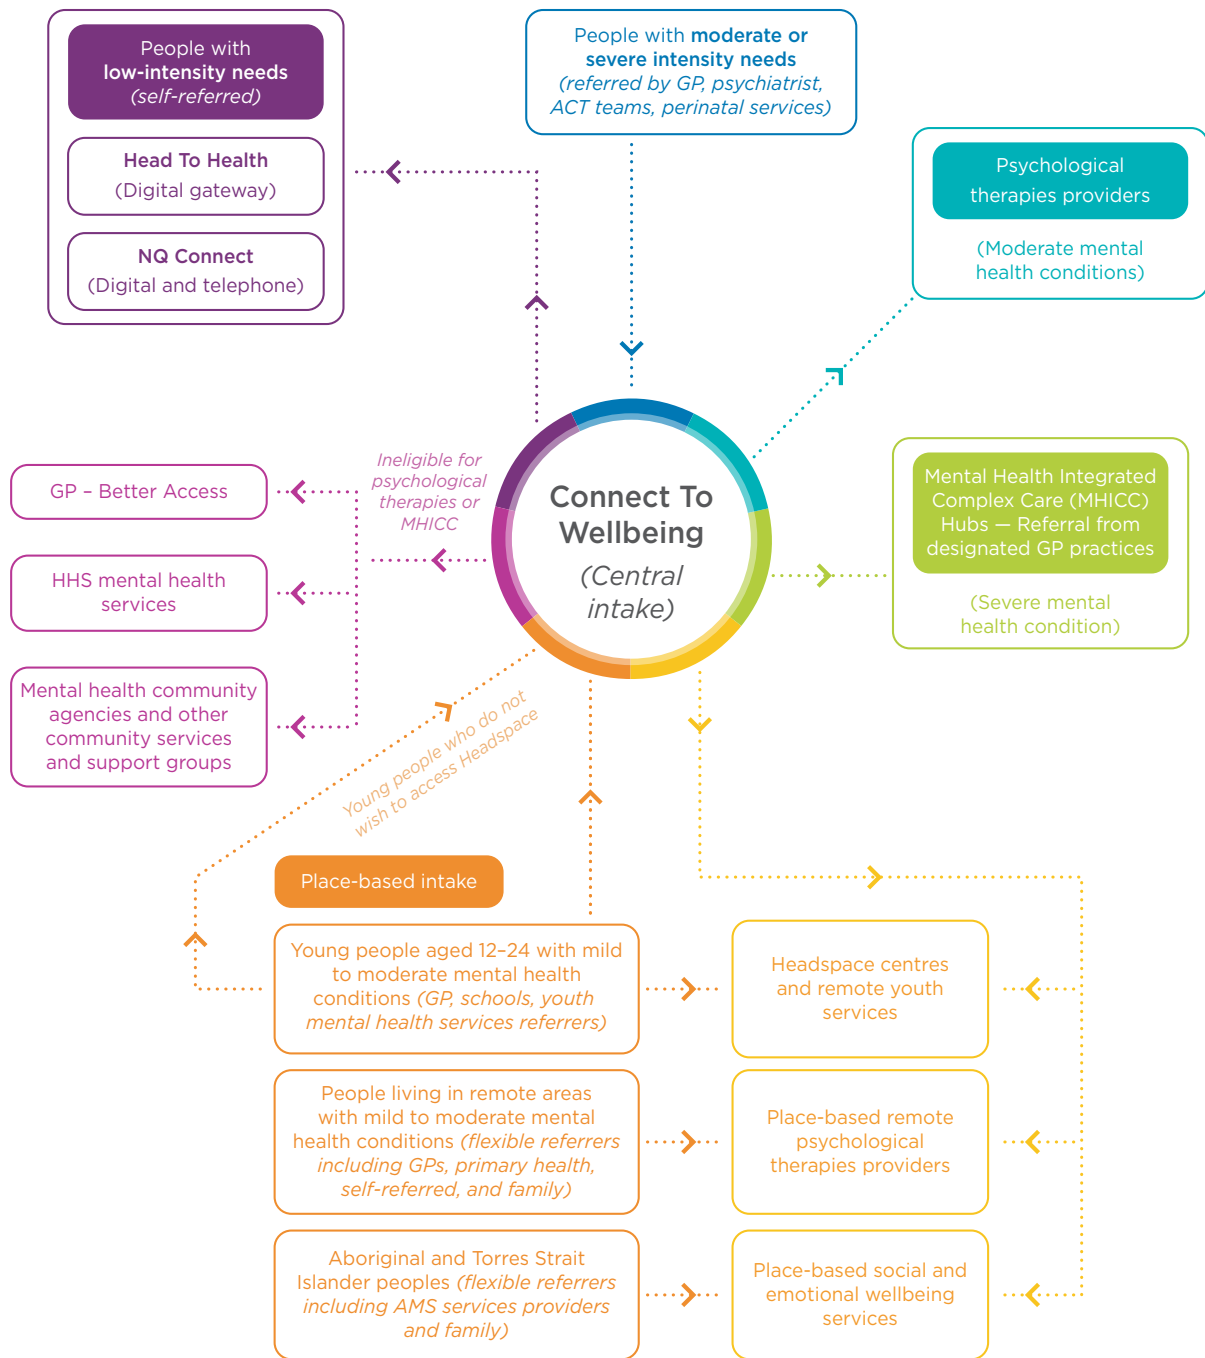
People with low-intensity needs (self-referred)

Head To Health (Digital gateway)

NQ Connect (Digital and telephone)

People with moderate or severe intensity needs (referred by GP, psychiatrist, ACT teams, perinatal services)

Psychological therapies providers

(Moderate mental health conditions)

Connect To Wellbeing (Central intake)

Ineligible for psychological therapies or MHICC

GP – Better Access

HHS mental health services

Mental health community agencies and other community services and support groups

Mental Health Integrated Complex Care (MHICC) Hubs — Referral from designated GP practices

(Severe mental health condition)

Young people who do not wish to access Headspace

Place-based intake

Young people aged 12–24 with mild to moderate mental health conditions (GP, schools, youth mental health services referrers)

Headspace centres and remote youth services

People living in remote areas with mild to moderate mental health conditions (flexible referrers including GPs, primary health, self-referred, and family)

Place-based remote psychological therapies providers

Aboriginal and Torres Strait Islander peoples (flexible referrers including AMS services providers and family)

Place-based social and emotional wellbeing services